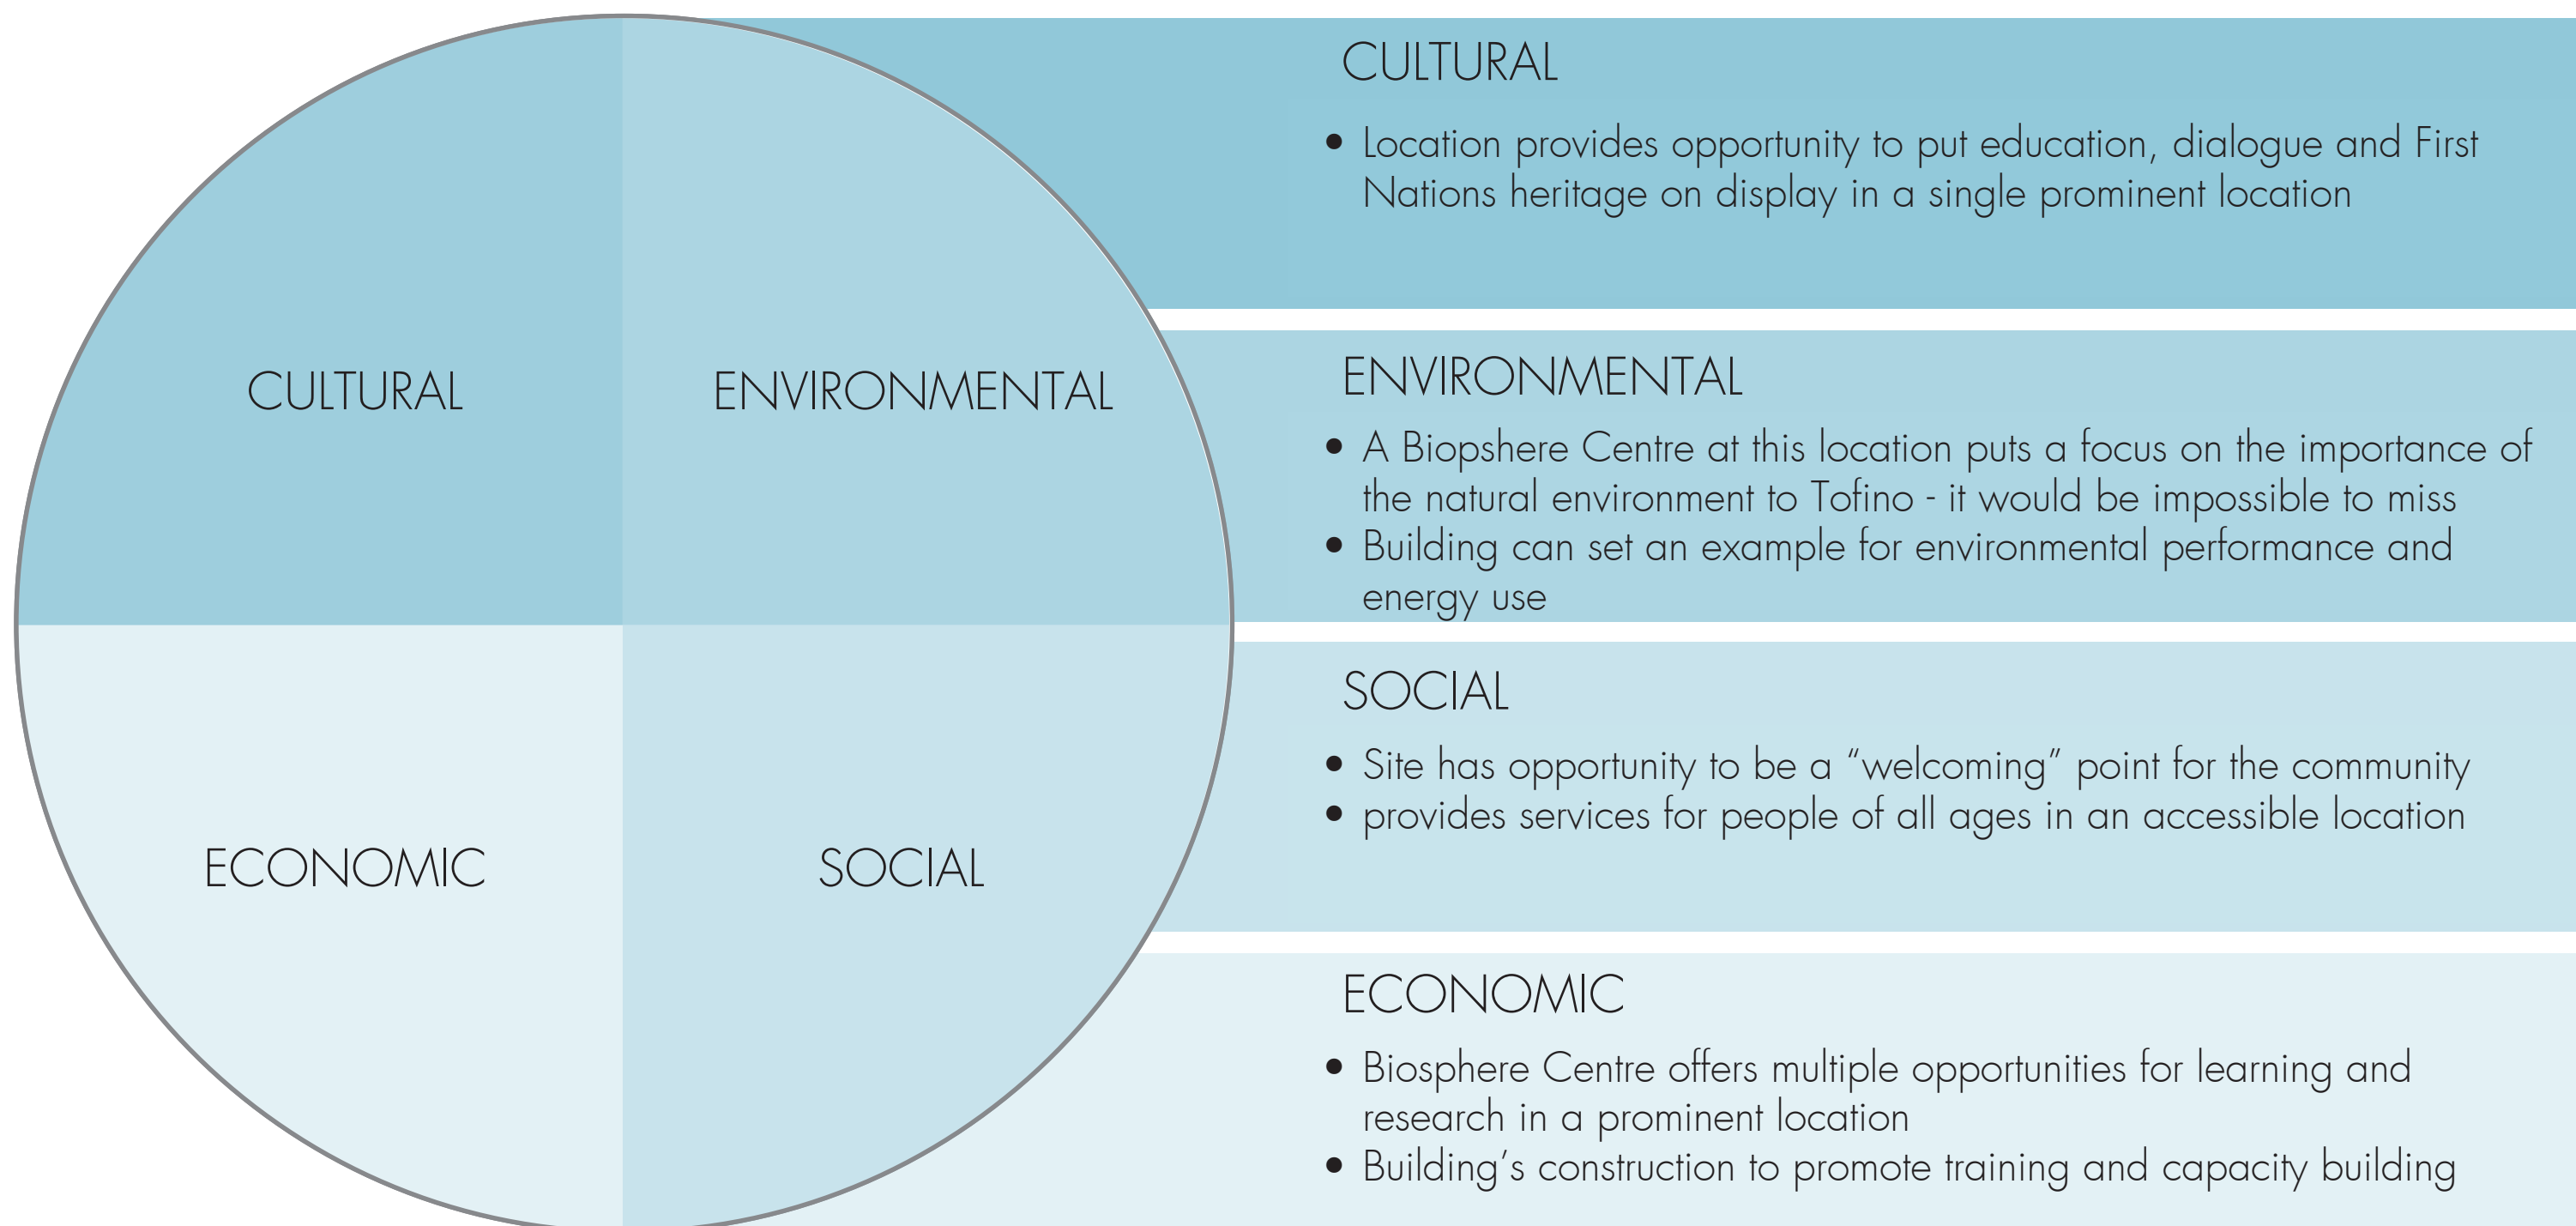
CULTURAL

ENVIRONMENTAL

ECONOMIC

SOCIAL

CULTURAL

- Location provides opportunity to put education, dialogue and First Nations heritage on display in a single prominent location

ENVIRONMENTAL

- A Biopshere Centre at this location puts a focus on the importance of the natural environment to Tofino - it would be impossible to miss
- Building can set an example for environmental performance and energy use

SOCIAL

- Site has opportunity to be a “welcoming” point for the community
- provides services for people of all ages in an accessible location

ECONOMIC

- Biosphere Centre offers multiple opportunities for learning and research in a prominent location
- Building’s construction to promote training and capacity building